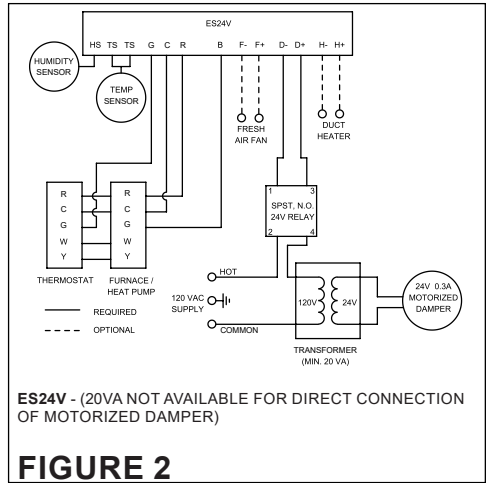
ES24V

HS TS TS G C R B F- F+ D- D+ H- H+

HUMIDITY SENSOR

TEMP SENSOR

FRESH AIR FAN

DUCT HEATER

R
C
G
W
Y

R
C
G
W
Y

1 3
SPST, N.O. 24V RELAY
2 4

THERMOSTAT

FURNACE / HEAT PUMP

HOT

120 VAC SUPPLY

COMMON

REQUIRED

OPTIONAL

120V

24V

24V 0.3A MOTORIZED DAMPER

TRANSFORMER (MIN. 20 VA)

**ES24V** - (20VA NOT AVAILABLE FOR DIRECT CONNECTION OF MOTORIZED DAMPER)

FIGURE 2